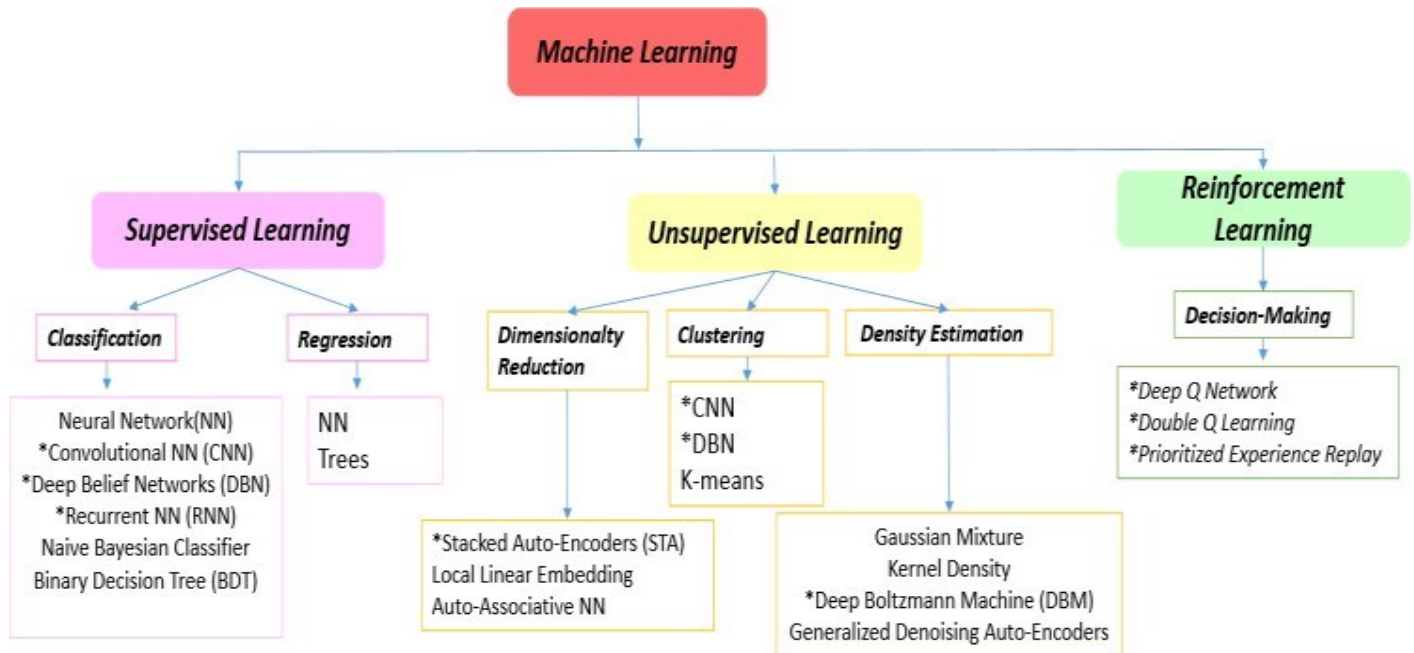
Machine Learning

Supervised Learning

Classification

Neural Network(NN)
*Convolutional NN (CNN)
*Deep Belief Networks (DBN)
*Recurrent NN (RNN)
Naive Bayesian Classifier
Binary Decision Tree (BDT)

Regression

NN
Trees

Unsupervised Learning

Dimensionalty Reduction

*Stacked Auto-Encoders (STA)
Local Linear Embedding
Auto-Associative NN

Clustering

*CNN
*DBN
K-means

Density Estimation

Gaussian Mixture
Kernel Density
*Deep Boltzmann Machine (DBM)
Generalized Denoising Auto-Encoders

Reinforcement Learning

Decision-Making

*Deep Q Network
*Double Q Learning
*Prioritized Experience Replay